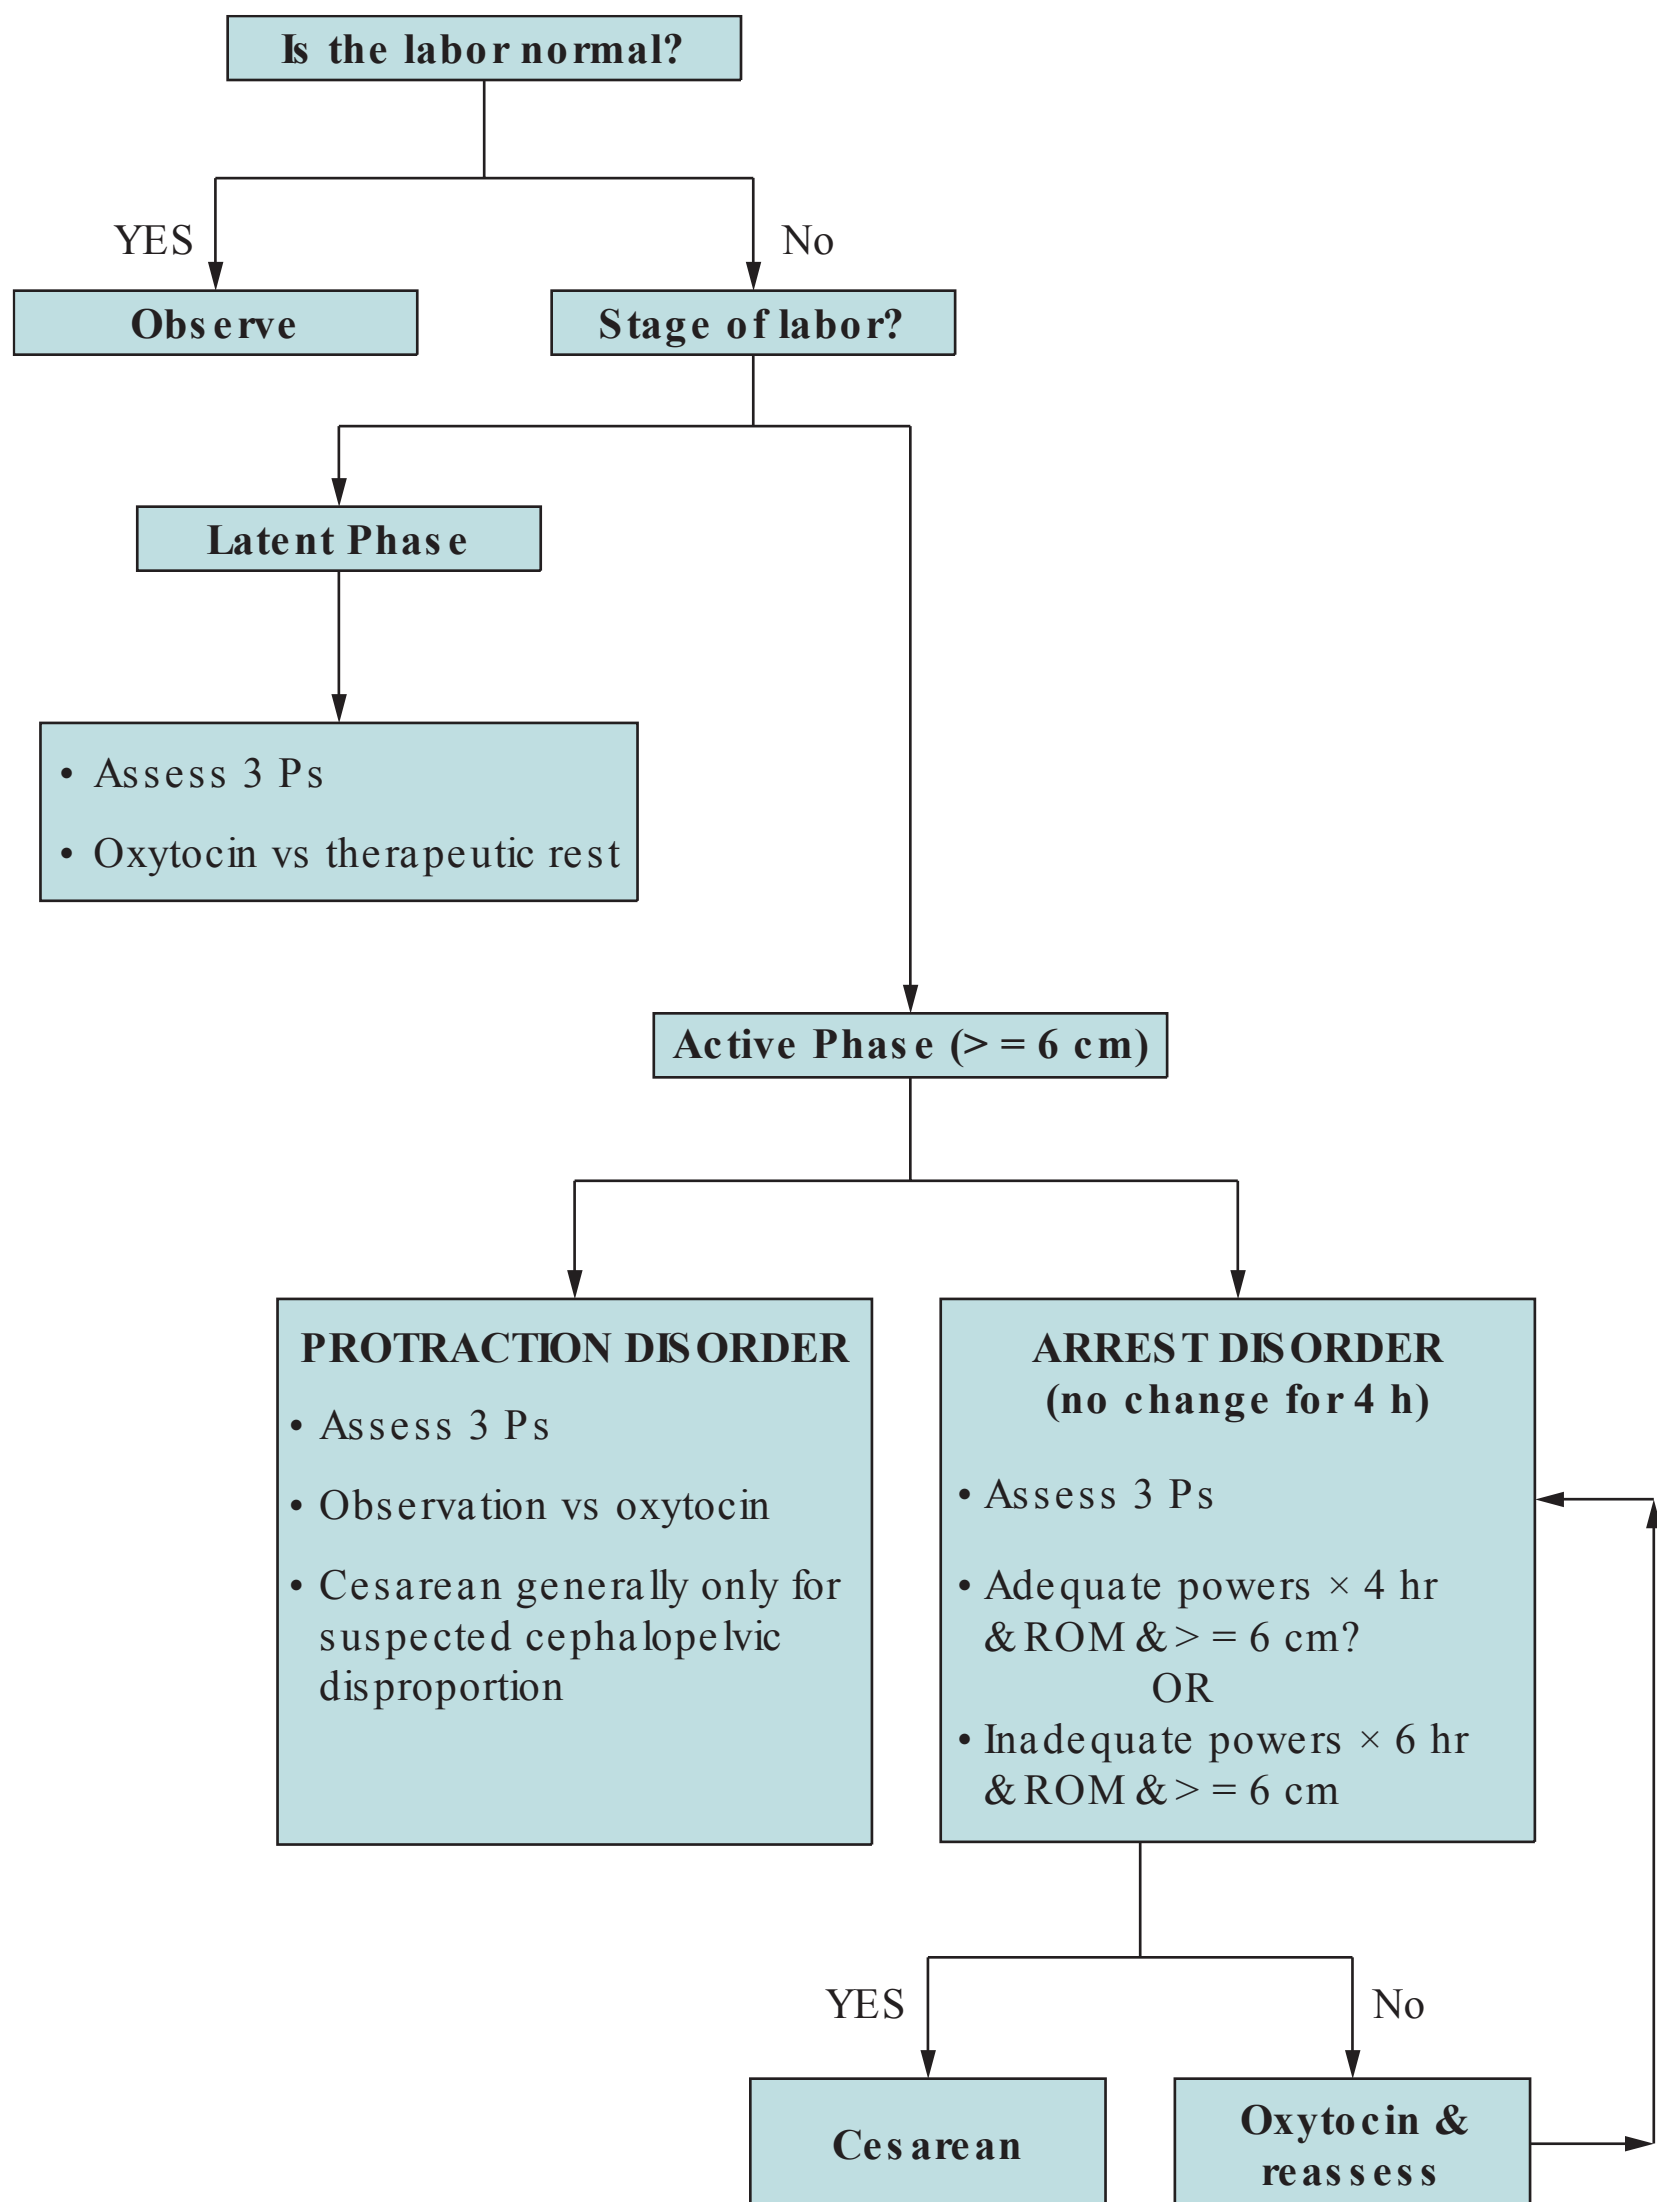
Is the labor normal?

YES

No

Observe

Stage of labor?

Latent Phase

• Assess 3 Ps
• Oxytocin vs therapeutic rest

Active Phase (> = 6 cm)

PROTRACTION DISORDER
• Assess 3 Ps
• Observation vs oxytocin
• Cesarean generally only for suspected cephalopelvic disproportion

ARREST DISORDER
(no change for 4 h)
• Assess 3 Ps
• Adequate powers × 4 hr & ROM & > = 6 cm?
OR
• Inadequate powers × 6 hr & ROM & > = 6 cm

YES

No

Cesarean

Oxytocin & reassess